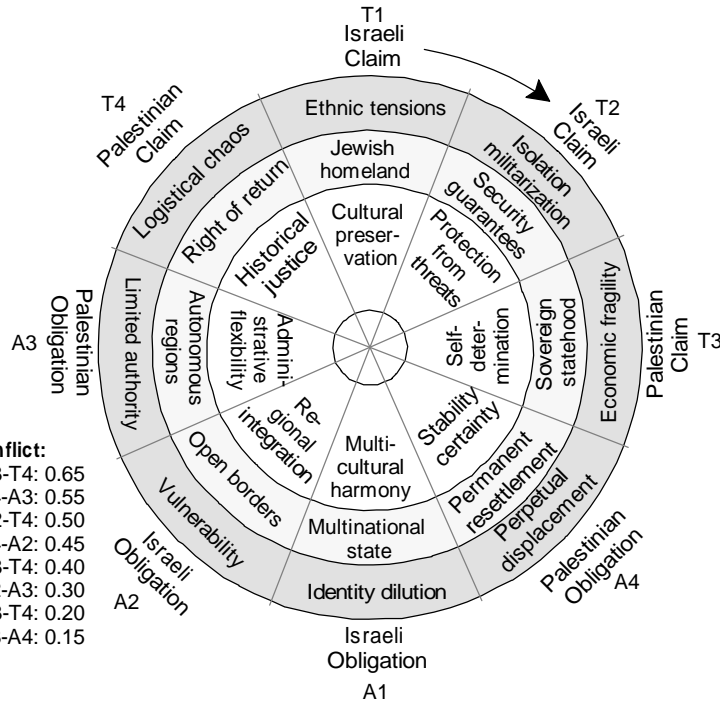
T1
Israeli
Claim

T2
Israeli
Claim

T3
Palestinian
Claim

T4
Palestinian
Claim

A3
Palestinian
Obligation

A2
Israeli
Obligation

A1
Israeli
Obligation

A4
Palestinian
Obligation

Ethnic tensions
Isolation militarization
Economic fragility
Perpetual displacement
Identity dilution
Vulnerability
Limited authority
Logistical chaos

Jewish homeland
Security guarantees
Sovereign statehood
Permanent resettlement
Multinational state
Open borders
Autonomous regions
Right of return

Cultural preser-vation
Protection from threats
Self-deter-mination
Stability certainty
Multi-cultural harmony
Re-gional integration
Admini-strative flexibility
Historical justice

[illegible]nflict:
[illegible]3-T4: 0.65
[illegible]-A3: 0.55
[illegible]2-T4: 0.50
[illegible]-A2: 0.45
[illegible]3-T4: 0.40
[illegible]-A3: 0.30
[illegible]3-T4: 0.20
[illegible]-A4: 0.15